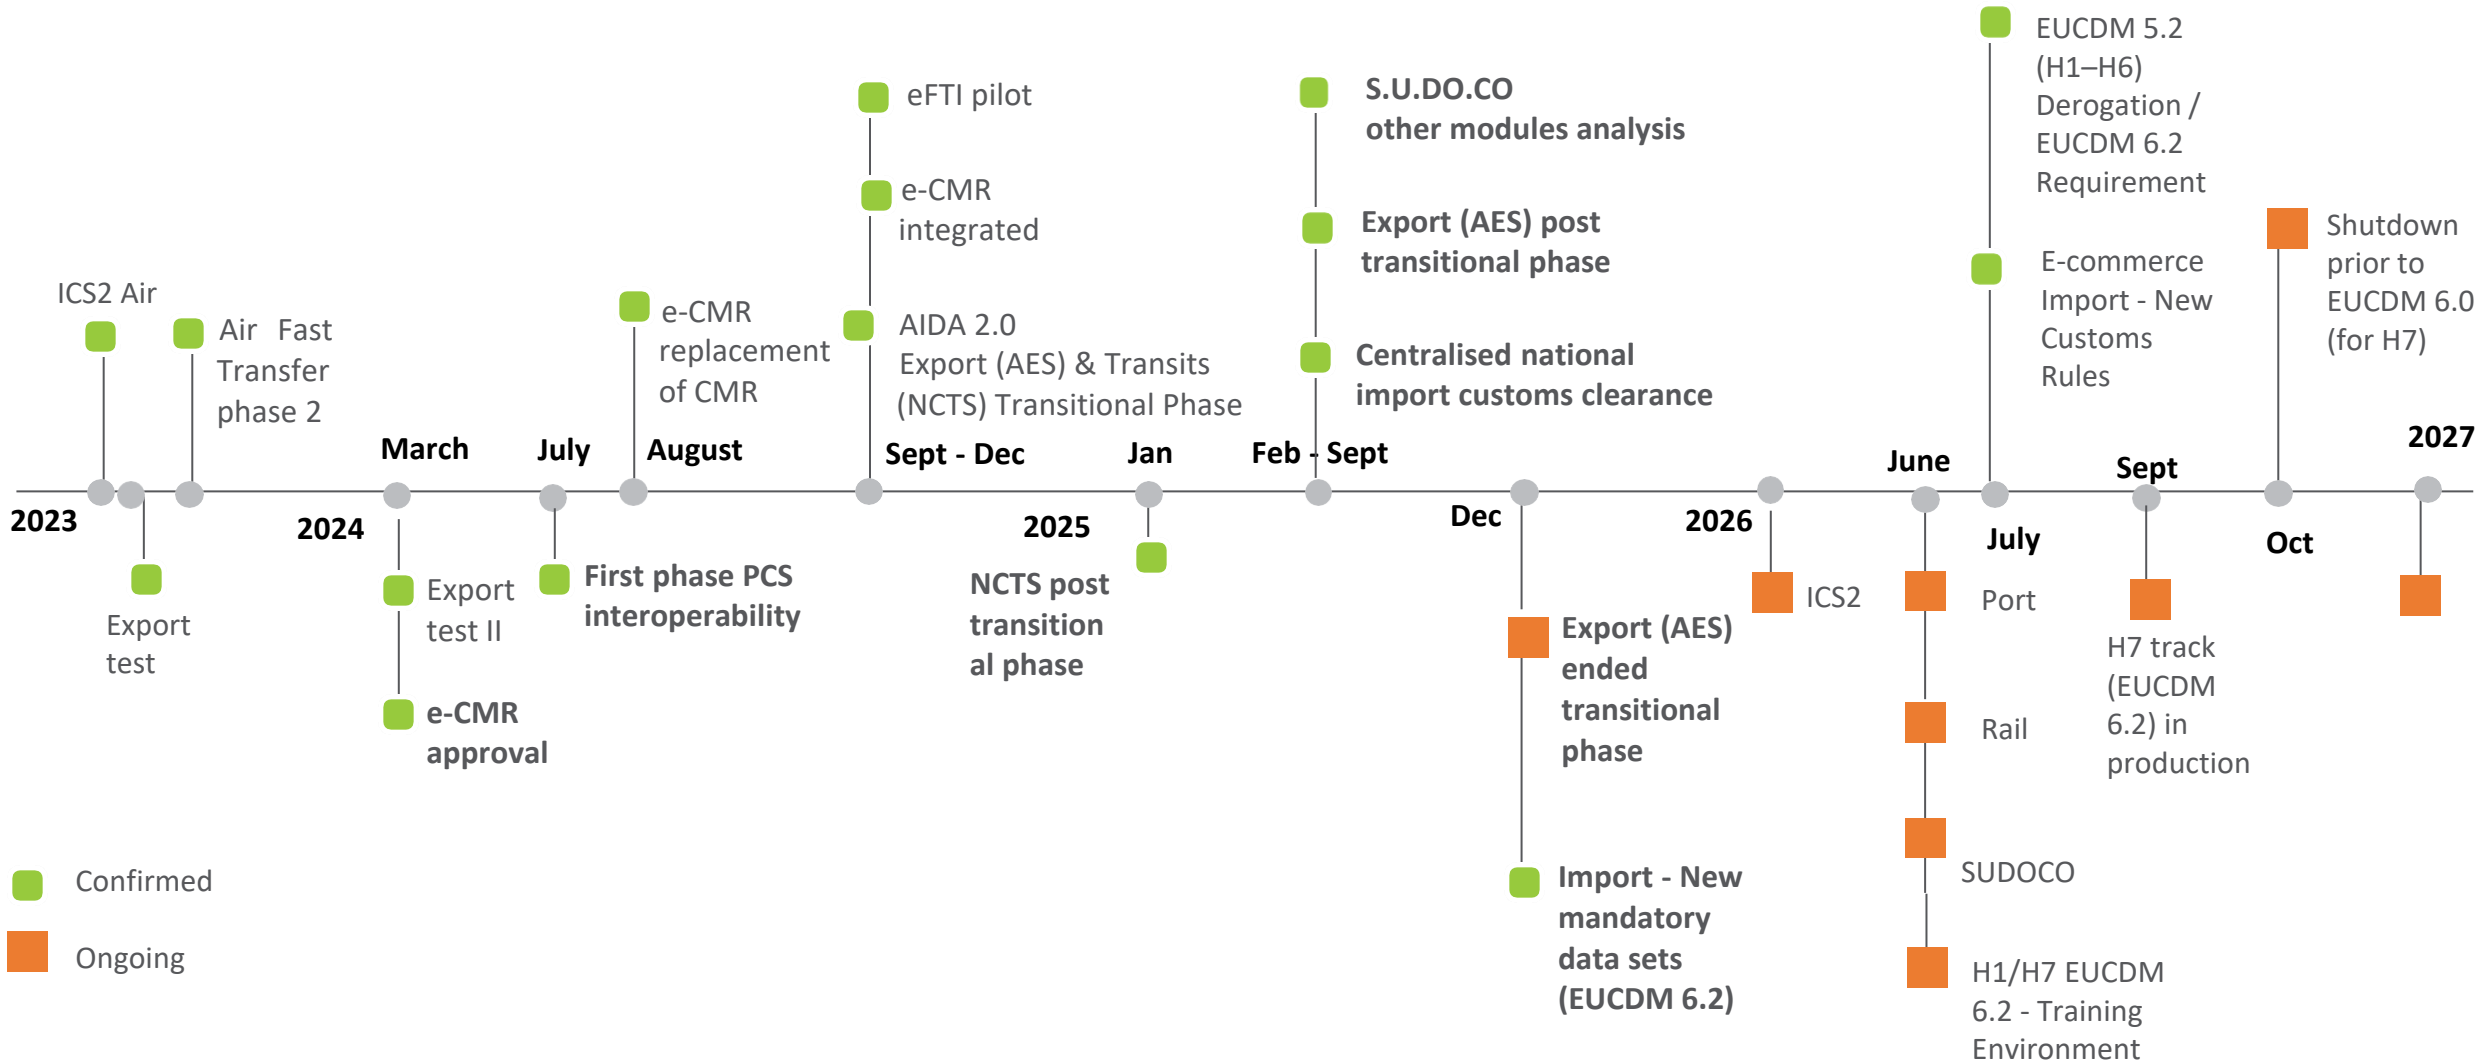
ICS2 Air

Air Fast Transfer phase 2

2023

Export test

March

2024

Export test II

e-CMR approval

July

First phase PCS interoperability

e-CMR replacement of CMR

August

eFTI pilot

e-CMR integrated

AIDA 2.0 Export (AES) & Transits (NCTS) Transitional Phase

Sept - Dec

2025

NCTS post transition al phase

Jan

S.U.DO.CO other modules analysis

Export (AES) post transitional phase

Centralised national import customs clearance

Feb - Sept

Dec

Export (AES) ended transitional phase

Import - New mandatory data sets (EUCDM 6.2)

2026

ICS2

June

Port

Rail

SUDOCO

H1/H7 EUCDM 6.2 - Training Environment

EUCDM 5.2 (H1–H6) Derogation / EUCDM 6.2 Requirement

E-commerce Import - New Customs Rules

July

Sept

H7 track (EUCDM 6.2) in production

Shutdown prior to EUCDM 6.0 (for H7)

Oct

2027

Confirmed

Ongoing